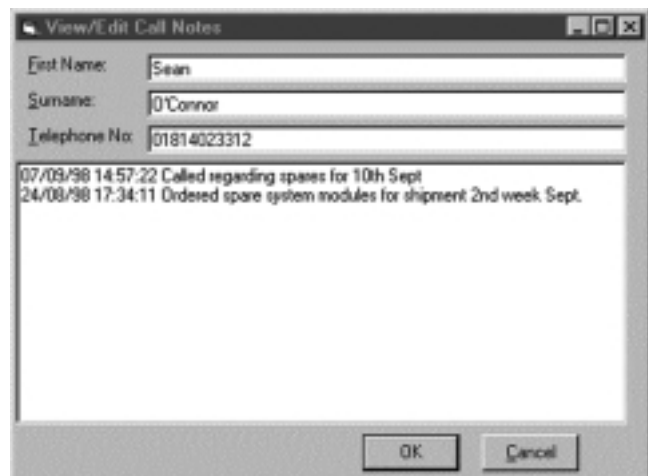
View/Edit Call Notes

First Name: Sean

Surname: O'Connor

Telephone No: 01814023312

07/09/98 14:57:22 Called regarding spares for 10th Sept
24/08/98 17:34:11 Ordered spare system modules for shipment 2nd week Sept.

OK Cancel